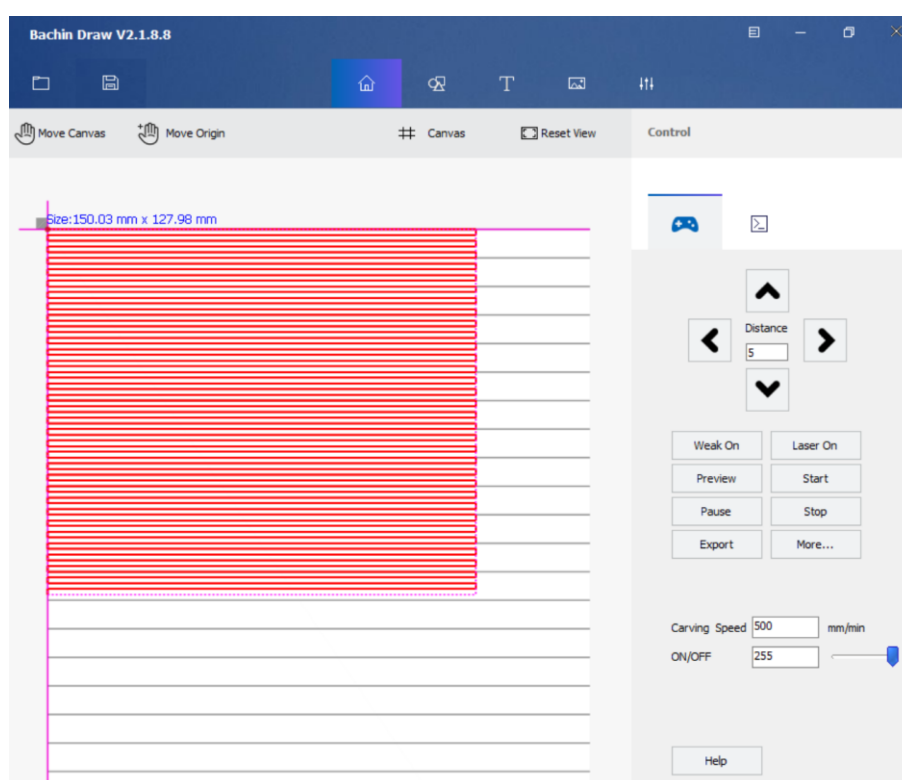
Bachin Draw V2.1.8.8

Move Canvas
Move Origin
Canvas
Reset View
Control

Size:150.03 mm x 127.98 mm

Distance
5

Weak On
Laser On
Preview
Start
Pause
Stop
Export
More...

Carving Speed 500 mm/min
ON/OFF 255

Help